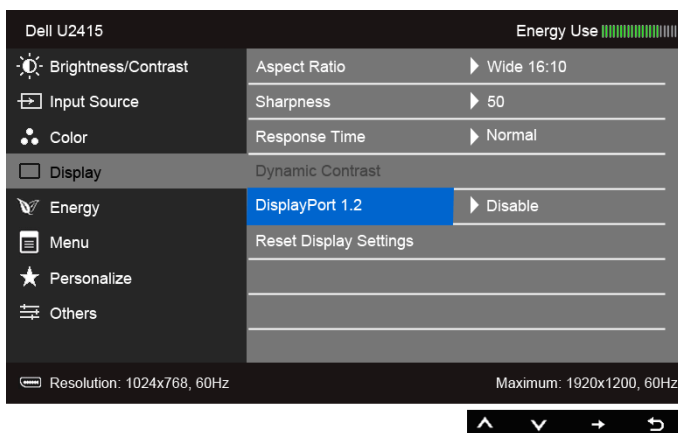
Dell U2415

Energy Use

Brightness/Contrast

Input Source

Color

Display

Energy

Menu

Personalize

Others

Aspect Ratio

Wide 16:10

Sharpness

50

Response Time

Normal

Dynamic Contrast

DisplayPort 1.2

Disable

Reset Display Settings

Resolution: 1024x768, 60Hz

Maximum: 1920x1200, 60Hz